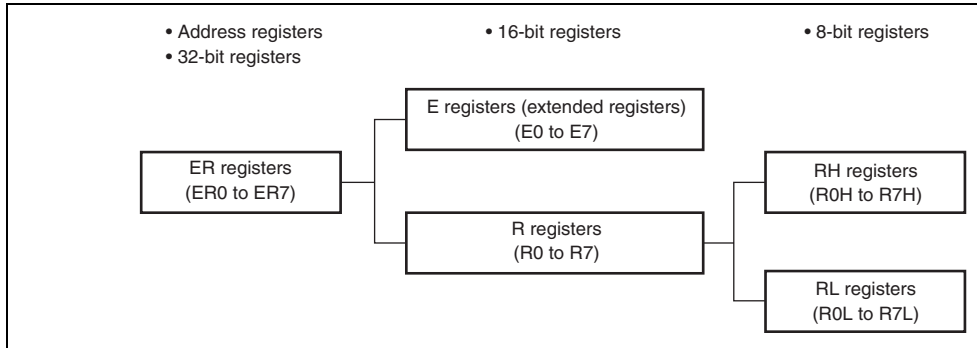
• Address registers
• 32-bit registers

• 16-bit registers

• 8-bit registers

E registers (extended registers)
(E0 to E7)

ER registers
(ER0 to ER7)

RH registers
(R0H to R7H)

R registers
(R0 to R7)

RL registers
(R0L to R7L)